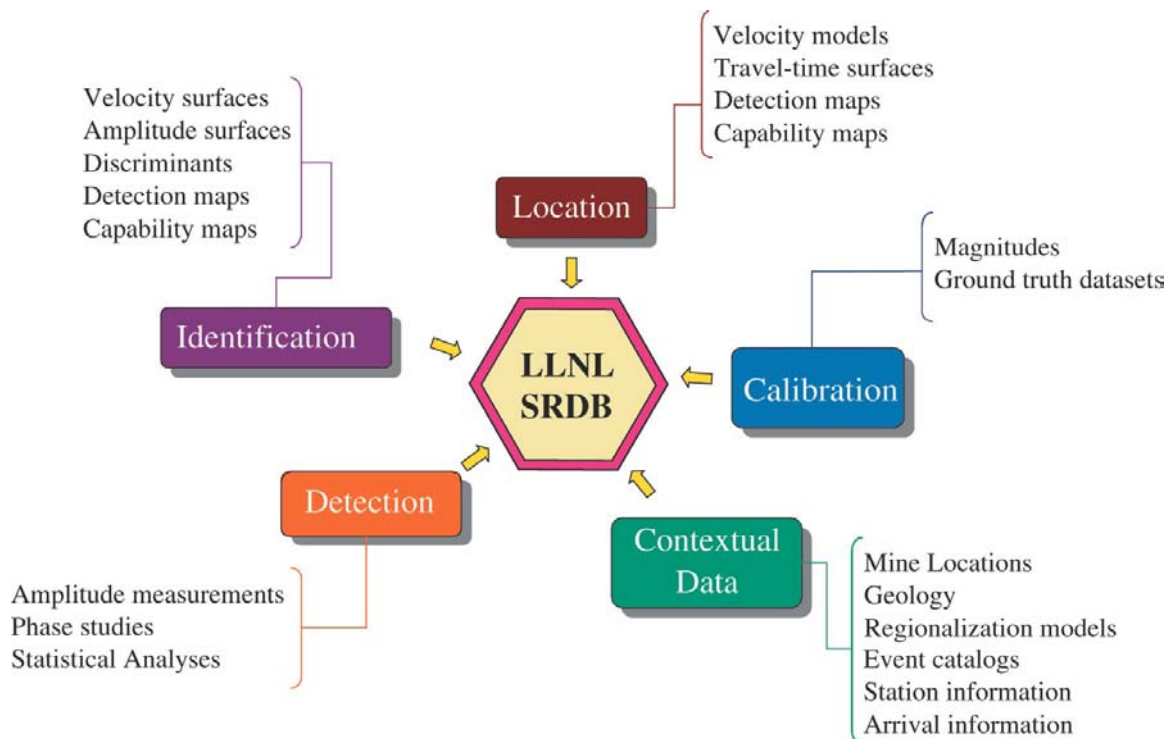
Velocity models
Travel-time surfaces
Detection maps
Capability maps

Location

Velocity surfaces
Amplitude surfaces
Discriminants
Detection maps
Capability maps

Identification

Magnitudes
Ground truth datasets

Calibration

LLNL
SRDB

Detection

Amplitude measurements
Phase studies
Statistical Analyses

Contextual
Data

Mine Locations
Geology
Regionalization models
Event catalogs
Station information
Arrival information